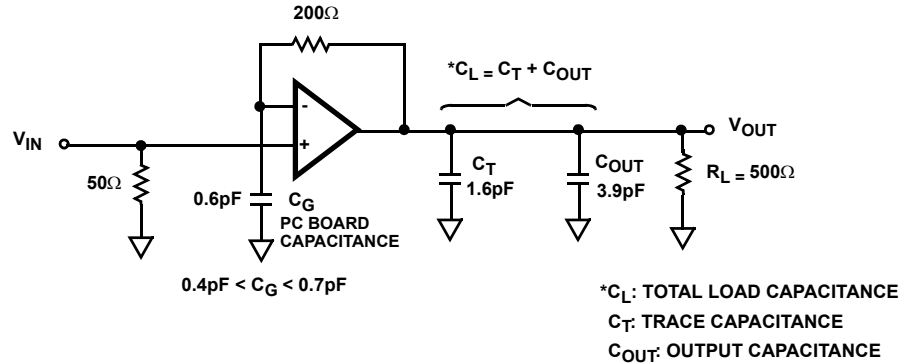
200Ω

$*C_L = C_T + C_{OUT}$

$V_{IN}$

-

+

$V_{OUT}$

50Ω

0.6pF

$C_G$

PC BOARD CAPACITANCE

$C_T$
1.6pF

$C_{OUT}$
3.9pF

$R_L = 500\Omega$

$0.4pF < C_G < 0.7pF$

$*C_L$: TOTAL LOAD CAPACITANCE
$C_T$: TRACE CAPACITANCE
$C_{OUT}$: OUTPUT CAPACITANCE